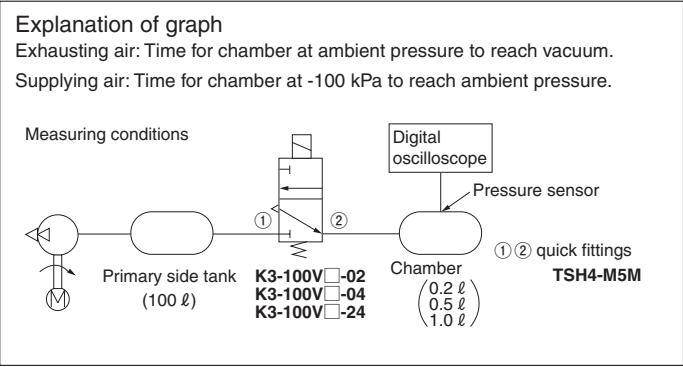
Explanation of graph

Exhausting air: Time for chamber at ambient pressure to reach vacuum.

Supplying air: Time for chamber at -100 kPa to reach ambient pressure.

Measuring conditions

Digital oscilloscope

Pressure sensor

①

②

①② quick fittings

TSH4-M5M

Primary side tank (100 ℓ)

K3-100V□-02
K3-100V□-04
K3-100V□-24

Chamber

$\begin{pmatrix} 0.2\ \ell \\ 0.5\ \ell \\ 1.0\ \ell \end{pmatrix}$